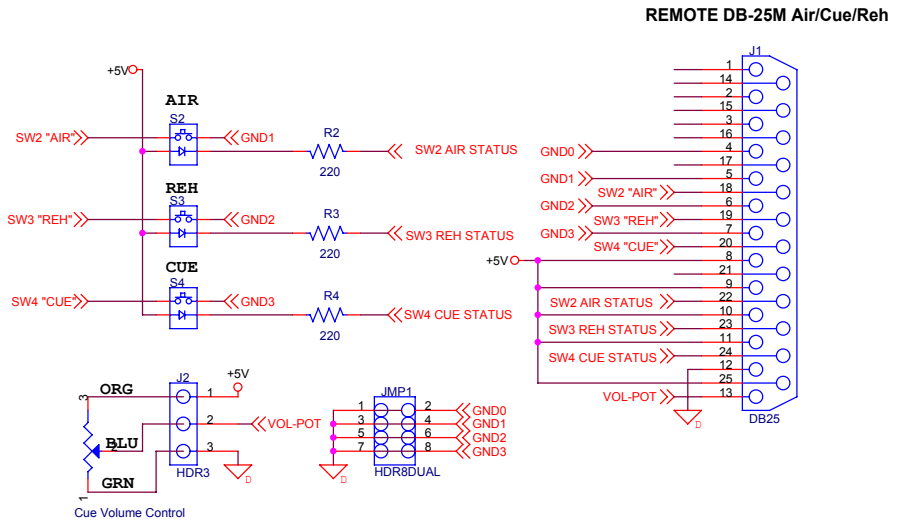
REMOTE DB-25M Air/Cue/Reh

+5V

AIR
S2
SW2 "AIR"
GND1
R2
220
SW2 AIR STATUS

REH
S3
SW3 "REH"
GND2
R3
220
SW3 REH STATUS

CUE
S4
SW4 "CUE"
GND3
R4
220
SW4 CUE STATUS

J1
1
14
2
15
3
16
GND0 4
17
GND1 5
SW2 "AIR" 18
GND2 6
SW3 "REH" 19
GND3 7
SW4 "CUE" 20
+5V 8
21
9
SW2 AIR STATUS 22
10
SW3 REH STATUS 23
11
SW4 CUE STATUS 24
12
25
VOL-POT 13
D
DB25

J2
+5V
ORG 1
3
2 VOL-POT
BLU 2
3
GRN
1
D
HDR3
Cue Volume Control

JMP1
1 2 GND0
3 4 GND1
5 6 GND2
7 8 GND3
D
HDR8DUAL